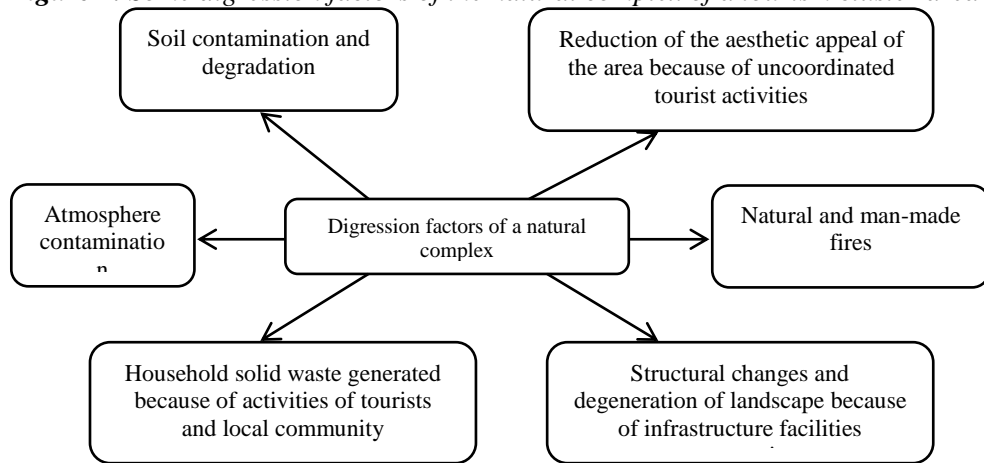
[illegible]

Soil contamination and degradation

Reduction of the aesthetic appeal of the area because of uncoordinated tourist activities

Atmosphere contaminatio n

Digression factors of a natural complex

Natural and man-made fires

Household solid waste generated because of activities of tourists and local community

Structural changes and degeneration of landscape because of infrastructure facilities